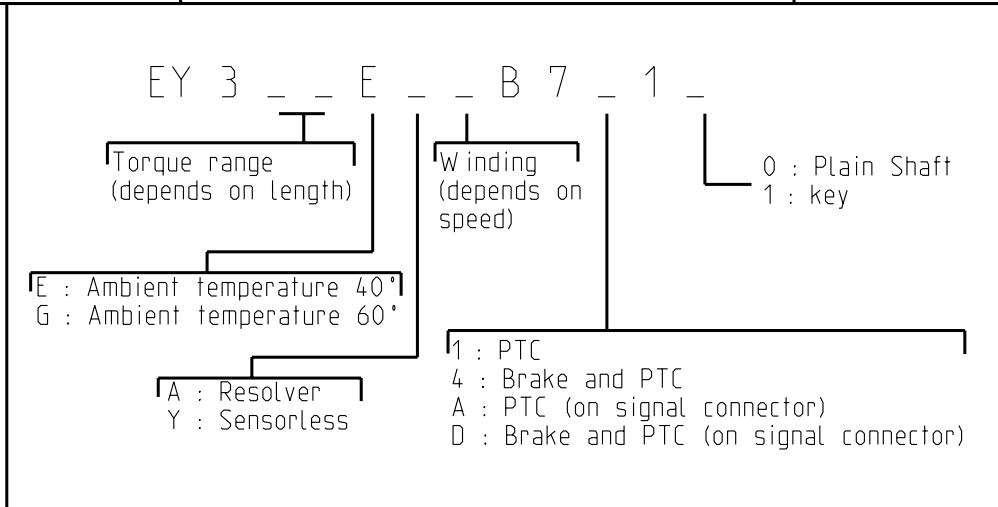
EY 3 _ _ E _ _ B 7 _ 1 _

Torque range
(depends on length)

Winding
(depends on speed)

0 : Plain Shaft
1 : key

E : Ambient temperature 40°
G : Ambient temperature 60°

1 : PTC
4 : Brake and PTC
A : PTC (on signal connector)
D : Brake and PTC (on signal connector)

A : Resolver
Y : Sensorless